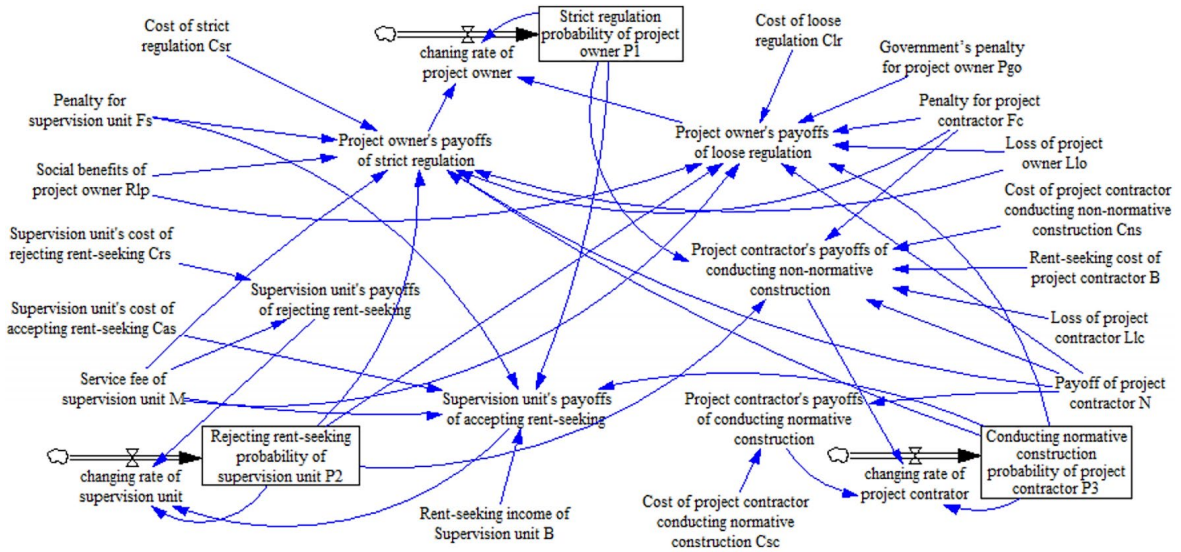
Cost of strict regulation Csr

chaning rate of project owner

Strict regulation probability of project owner P1

Cost of loose regulation Clr

Government's penalty for project owner Pgo

Penalty for supervision unit Fs

Project owner's payoffs of strict regulation

Project owner's payoffs of loose regulation

Penalty for project contractor Fc

Loss of project owner Llo

Social benefits of project owner Rlp

Cost of project contractor conducting non-normative construction Cns

Supervision unit's cost of rejecting rent-seeking Crs

Project contractor's payoffs of conducting non-normative construction

Rent-seeking cost of project contractor B

Supervision unit's payoffs of rejecting rent-seeking

Supervision unit's cost of accepting rent-seeking Cas

Loss of project contractor Llc

Service fee of supervision unit M

Supervision unit's payoffs of accepting rent-seeking

Payoff of project contractor N

Project contractor's payoffs of conducting normative construction

changing rate of supervision unit

Rejecting rent-seeking probability of supervision unit P2

changing rate of project contrator

Conducting normative construction probability of project contractor P3

Rent-seeking income of Supervision unit B

Cost of project contractor conducting normative construction Csc